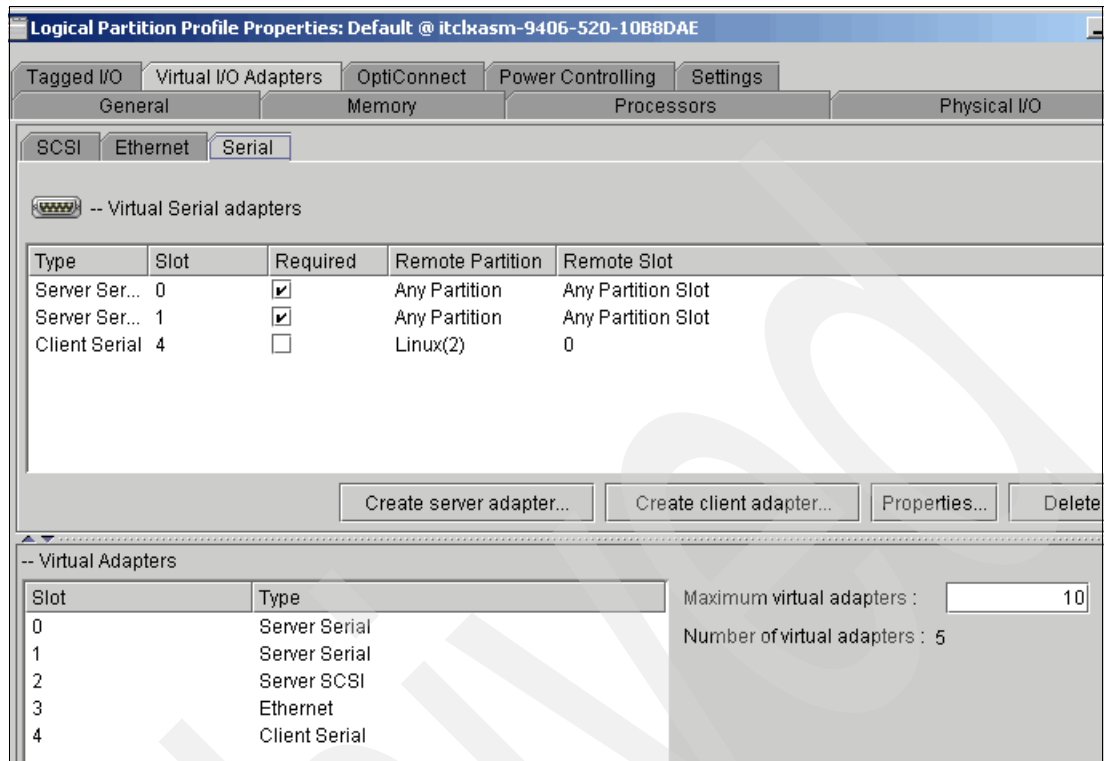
Logical Partition Profile Properties: Default @ itclxasm-9406-520-10B8DAE

Tagged I/O | Virtual I/O Adapters | OptiConnect | Power Controlling | Settings
General | Memory | Processors | Physical I/O

SCSI | Ethernet | Serial

-- Virtual Serial adapters

| Type | Slot | Required | Remote Partition | Remote Slot |
|---|---|---|---|---|
| Server Ser... | 0 | ✔ | Any Partition | Any Partition Slot |
| Server Ser... | 1 | ✔ | Any Partition | Any Partition Slot |
| Client Serial | 4 | ☐ | Linux(2) | 0 |

Create server adapter... | Create client adapter... | Properties... | Delete

-- Virtual Adapters

| Slot | Type |
|---|---|
| 0 | Server Serial |
| 1 | Server Serial |
| 2 | Server SCSI |
| 3 | Ethernet |
| 4 | Client Serial |

Maximum virtual adapters : 10

Number of virtual adapters : 5